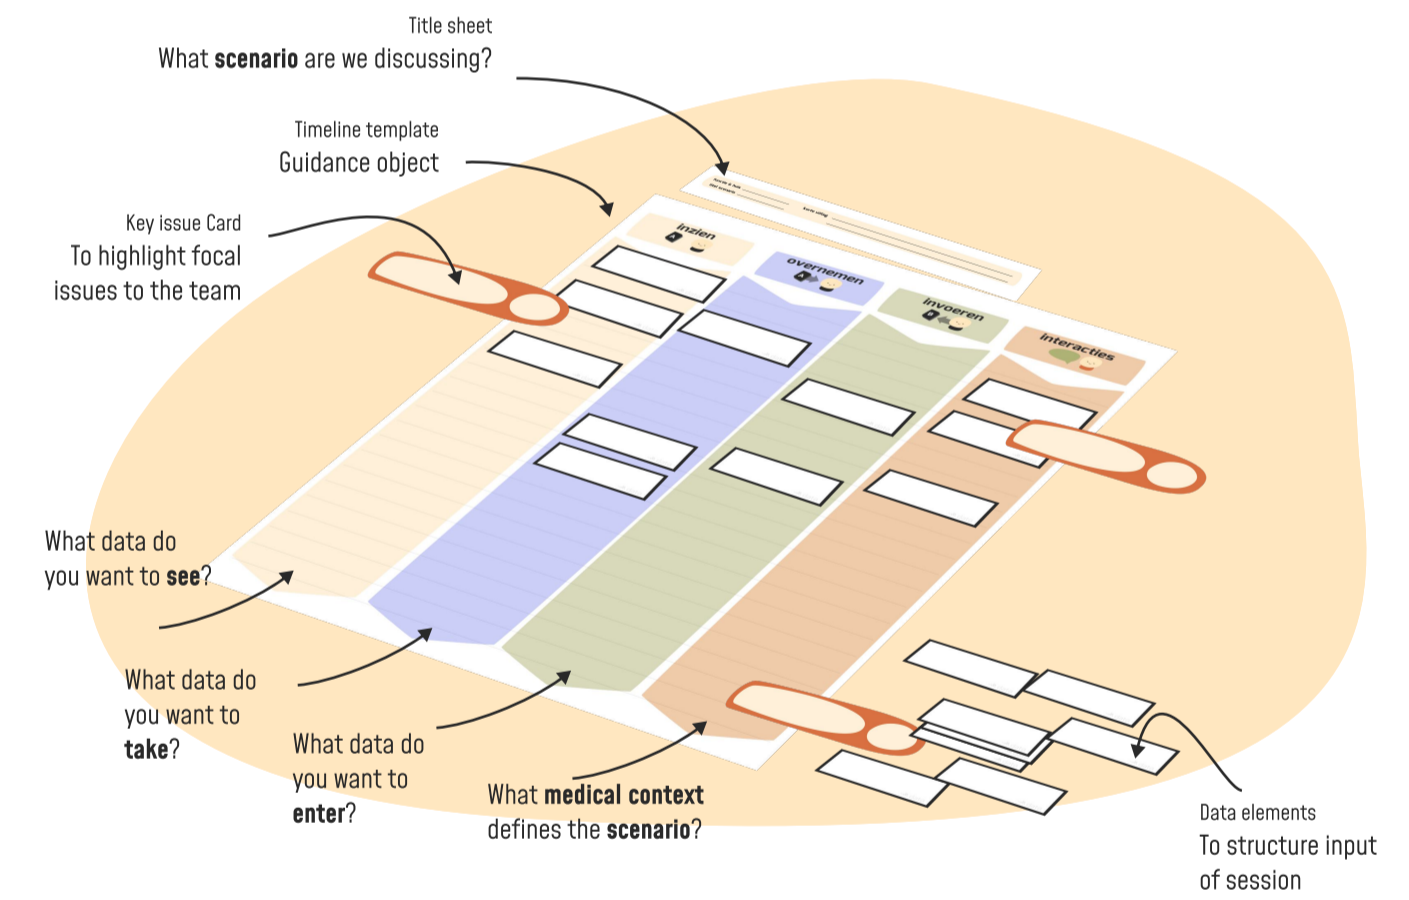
Title sheet
What **scenario** are we discussing?

Timeline template
Guidance object

Key issue Card
To highlight focal issues to the team

inzien

overnemen

invoeren

interacties

What data do you want to **see**?

What data do you want to **take**?

What data do you want to **enter**?

What **medical context** defines the **scenario**?

Data elements
To structure input of session